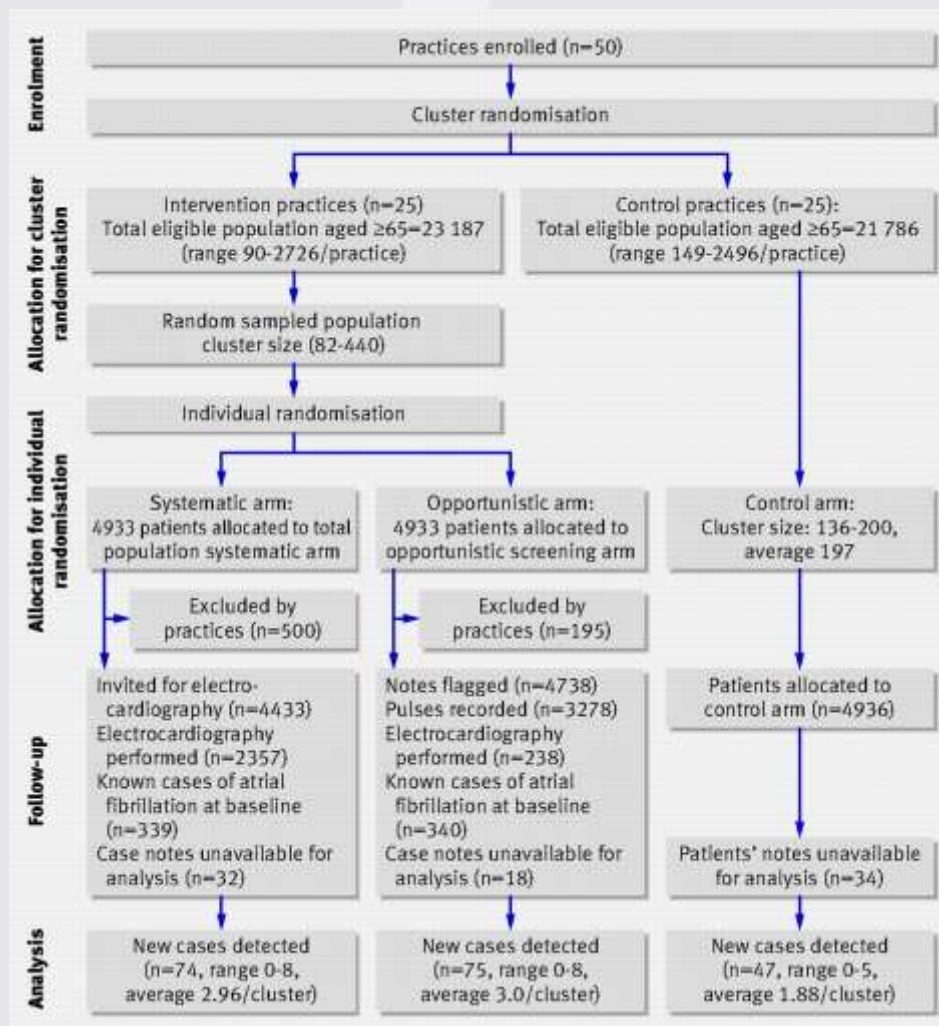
Enrolment

Practices enrolled (n=50)

Cluster randomisation

Allocation for cluster randomisation

Intervention practices (n=25)
Total eligible population aged ≥65=23 187
(range 90-2726/practice)

Control practices (n=25):
Total eligible population aged ≥65=21 786
(range 149-2496/practice)

Random sampled population
cluster size (82-440)

Allocation for individual randomisation

Individual randomisation

Systematic arm:
4933 patients allocated to total population systematic arm

Opportunistic arm:
4933 patients allocated to opportunistic screening arm

Control arm:
Cluster size: 136-200, average 197

Excluded by practices (n=500)

Excluded by practices (n=195)

Follow-up

Invited for electrocardiography (n=4433)
Electrocardiography performed (n=2357)
Known cases of atrial fibrillation at baseline (n=339)
Case notes unavailable for analysis (n=32)

Notes flagged (n=4738)
Pulses recorded (n=3278)
Electrocardiography performed (n=238)
Known cases of atrial fibrillation at baseline (n=340)
Case notes unavailable for analysis (n=18)

Patients allocated to control arm (n=4936)

Patients' notes unavailable for analysis (n=34)

Analysis

New cases detected
(n=74, range 0-8,
average 2.96/cluster)

New cases detected
(n=75, range 0-8,
average 3.0/cluster)

New cases detected
(n=47, range 0-5,
average 1.88/cluster)